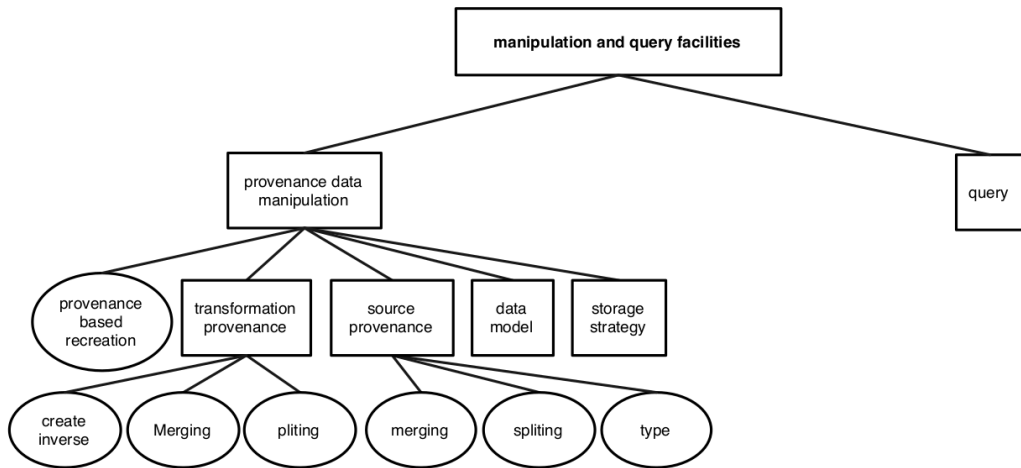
manipulation and query facilities

provenance data manipulation

query

provenance based recreation

transformation provenance

source provenance

data model

storage strategy

create inverse

Merging

pliting

merging

spliting

type